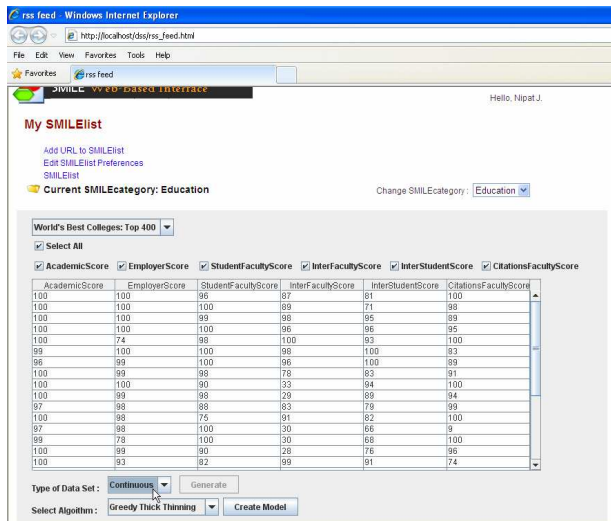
rss feed - Windows Internet Explorer

http://localhost/dss/rss_feed.html

File Edit View Favorites Tools Help

Favorites rss feed

SMILE Web-Based Interface

Hello, Nipat J.

My SMILElist

Add URL to SMILElist
Edit SMILElist Preferences
SMILElist

Current SMILEcategory: Education

Change SMILEcategory : Education

World's Best Colleges: Top 400

Select All

AcademicScore EmployerScore StudentFacultyScore InterFacultyScore InterStudentScore CitationsFacultyScore

| AcademicScore | EmployerScore | StudentFacultyScore | InterFacultyScore | InterStudentScore | CitationsFacultyScore |
|---|---|---|---|---|---|
| 100 | 100 | 96 | 87 | 81 | 100 |
| 100 | 100 | 100 | 89 | 71 | 98 |
| 100 | 100 | 99 | 98 | 95 | 89 |
| 100 | 100 | 100 | 96 | 96 | 95 |
| 100 | 74 | 98 | 100 | 93 | 100 |
| 99 | 100 | 100 | 98 | 100 | 83 |
| 96 | 99 | 100 | 96 | 100 | 89 |
| 100 | 99 | 98 | 78 | 83 | 91 |
| 100 | 100 | 90 | 33 | 94 | 100 |
| 100 | 99 | 98 | 29 | 89 | 94 |
| 97 | 98 | 88 | 83 | 79 | 99 |
| 100 | 98 | 75 | 91 | 82 | 100 |
| 97 | 98 | 100 | 30 | 66 | 9 |
| 99 | 78 | 100 | 30 | 68 | 100 |
| 100 | 99 | 90 | 28 | 76 | 96 |
| 100 | 93 | 82 | 99 | 91 | 74 |

Type of Data Set : Continuous Generate

Select Algoithm : Greedy Thick Thinning Create Model